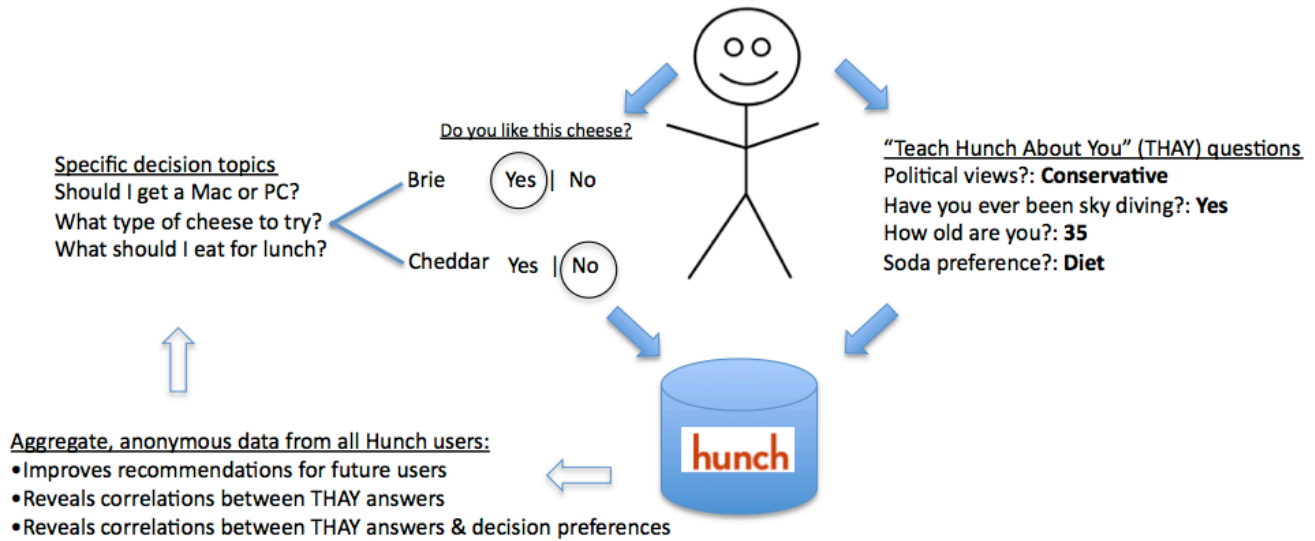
Do you like this cheese?

Specific decision topics
Should I get a Mac or PC?
What type of cheese to try?
What should I eat for lunch?

Brie Yes | No

Cheddar Yes | No

"Teach Hunch About You" (THAY) questions
Political views?: **Conservative**
Have you ever been sky diving?: **Yes**
How old are you?: **35**
Soda preference?: **Diet**

hunch

Aggregate, anonymous data from all Hunch users:
•Improves recommendations for future users
•Reveals correlations between THAY answers
•Reveals correlations between THAY answers & decision preferences